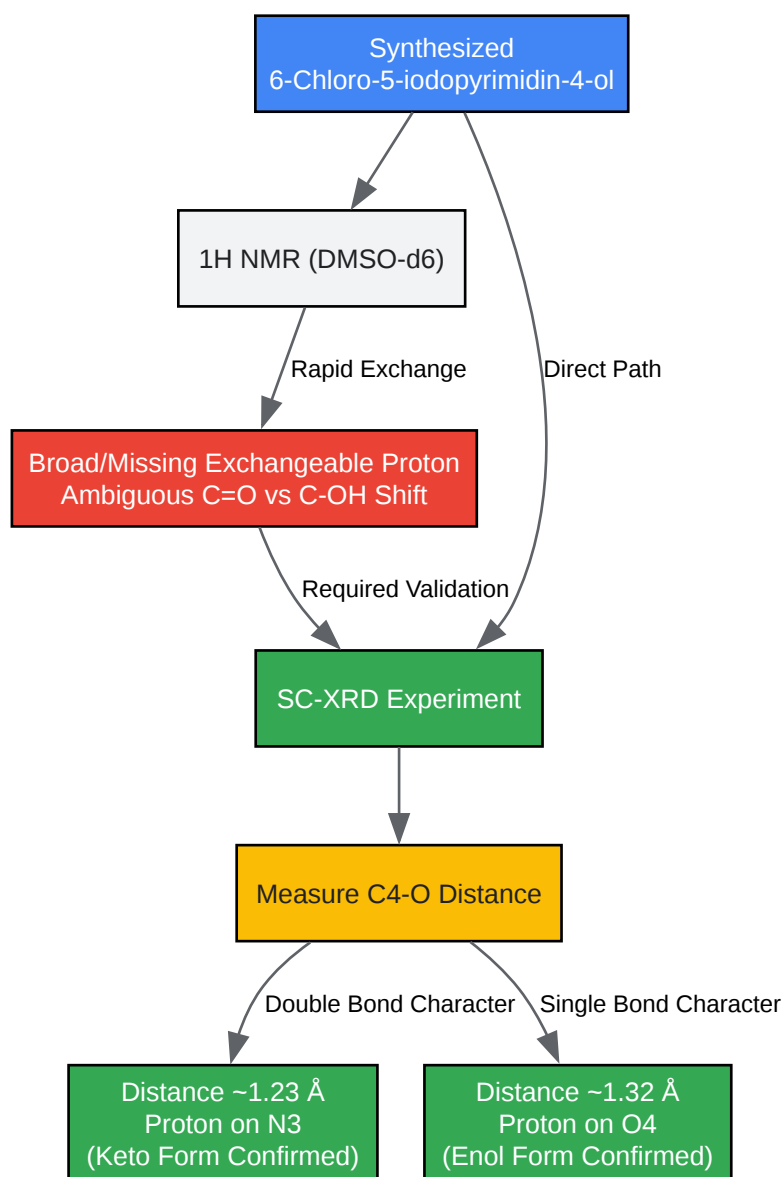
Synthesized
6-Chloro-5-iodopyrimidin-4-ol

1H NMR (DMSO-d6)

Rapid Exchange

Direct Path

Broad/Missing Exchangeable Proton
Ambiguous C=O vs C-OH Shift

Required Validation

SC-XRD Experiment

Measure C4-O Distance

Double Bond Character

Single Bond Character

Distance ~1.23 Å
Proton on N3
(Keto Form Confirmed)

Distance ~1.32 Å
Proton on O4
(Enol Form Confirmed)